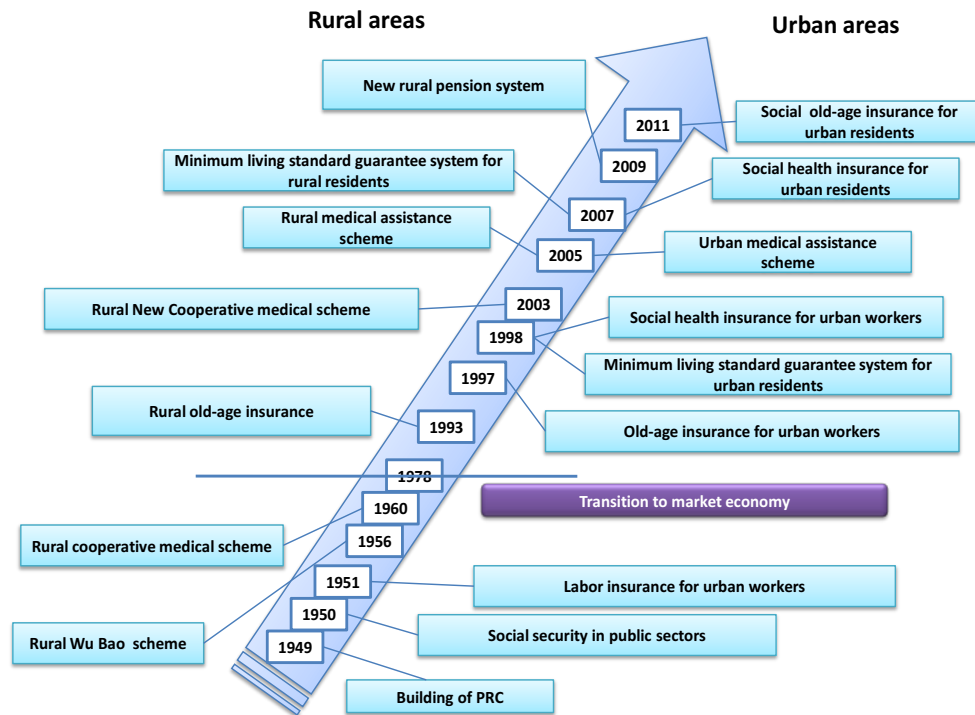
Rural areas

Urban areas

New rural pension system

Social old-age insurance for urban residents

2011

Minimum living standard guarantee system for rural residents

2009

Social health insurance for urban residents

Rural medical assistance scheme

2007

Urban medical assistance scheme

2005

Rural New Cooperative medical scheme

2003

Social health insurance for urban workers

1998

Minimum living standard guarantee system for urban residents

1997

Rural old-age insurance

1993

Old-age insurance for urban workers

1978

Transition to market economy

1960

Rural cooperative medical scheme

1956

1951

Labor insurance for urban workers

1950

Social security in public sectors

Rural Wu Bao scheme

1949

Building of PRC